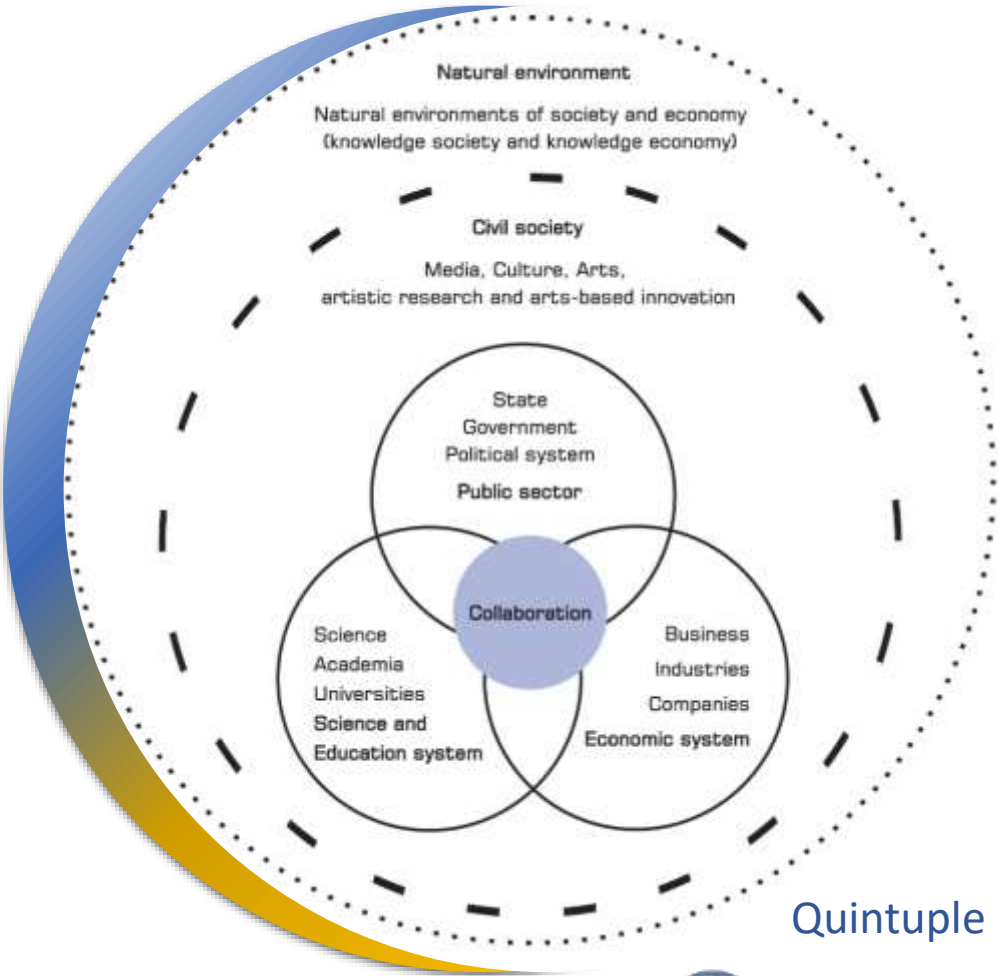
Natural environment

Natural environments of society and economy (knowledge society and knowledge economy)

Civil society

Media, Culture, Arts, artistic research and arts-based innovation

State
Government
Political system
Public sector

Collaboration

Science
Academia
Universities
Science and Education system

Business
Industries
Companies
Economic system

Quintuple